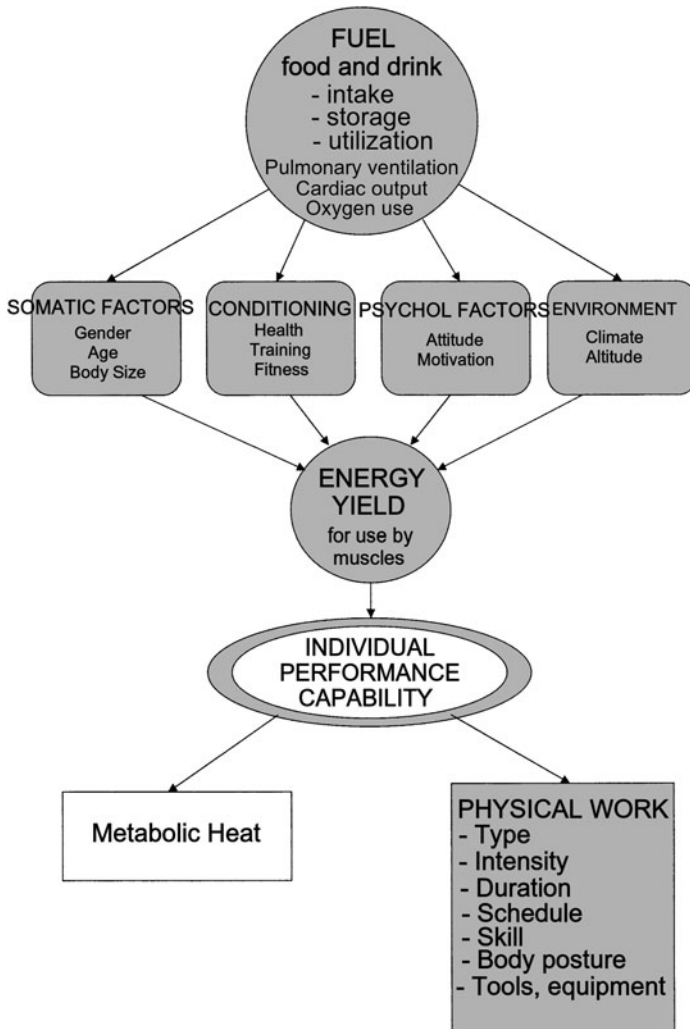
FUEL
food and drink
- intake
- storage
- utilization
Pulmonary ventilation
Cardiac output
Oxygen use

SOMATIC FACTORS
Gender
Age
Body Size

CONDITIONING
Health
Training
Fitness

PSYCHOL FACTORS
Attitude
Motivation

ENVIRONMENT
Climate
Altitude

ENERGY
YIELD
for use by muscles

INDIVIDUAL
PERFORMANCE
CAPABILITY

Metabolic Heat

PHYSICAL WORK
- Type
- Intensity
- Duration
- Schedule
- Skill
- Body posture
- Tools, equipment